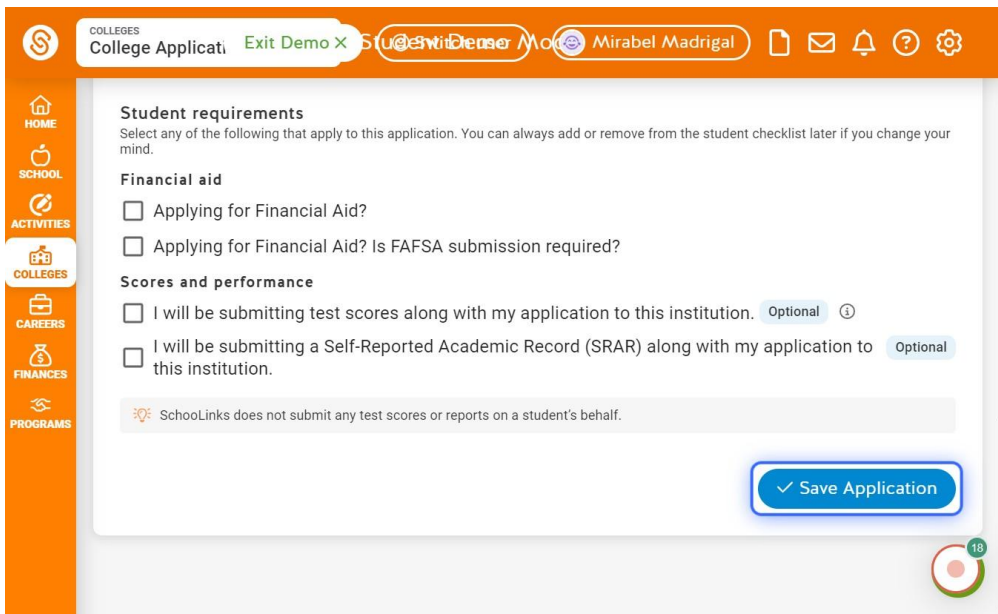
COLLEGES
College Applicati Exit Demo ✕ Student Demo Mode Switch User Mirabel Madrigal

HOME
SCHOOL
ACTIVITIES
COLLEGES
CAREERS
FINANCES
PROGRAMS

Student requirements
Select any of the following that apply to this application. You can always add or remove from the student checklist later if you change your mind.

Financial aid

Applying for Financial Aid?

Applying for Financial Aid? Is FAFSA submission required?

Scores and performance

I will be submitting test scores along with my application to this institution. Optional

I will be submitting a Self-Reported Academic Record (SRAR) along with my application to this institution. Optional

SchooLinks does not submit any test scores or reports on a student's behalf.

✓ Save Application

18